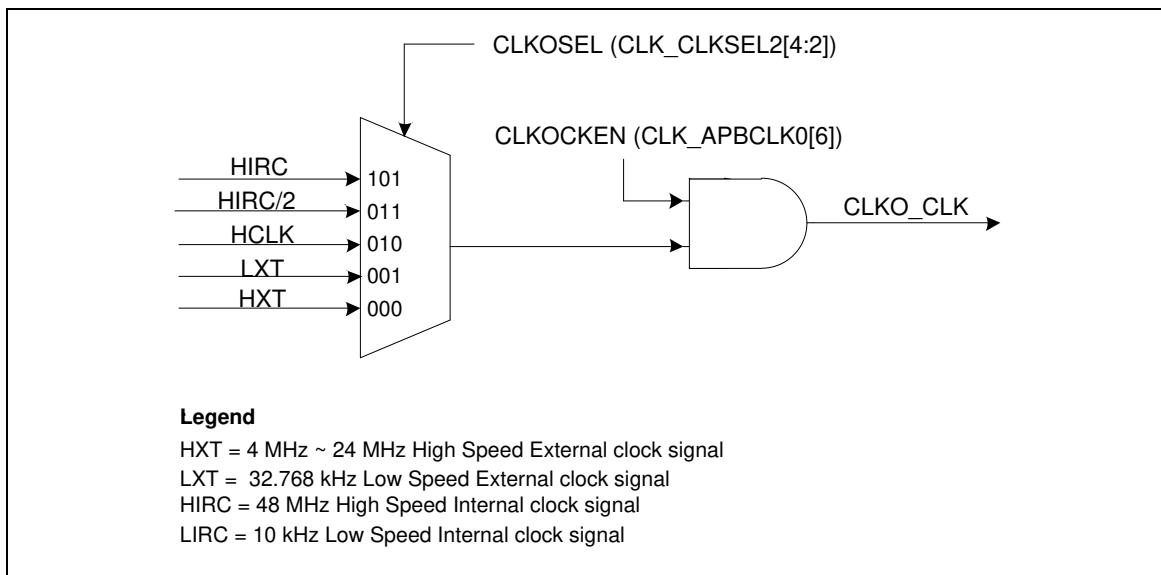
CLKOSEL (CLK_CLKSEL2[4:2])

CLKOCKEN (CLK_APBCLK0[6])

HIRC
101
HIRC/2
011
HCLK
010
LXT
001
HXT
000

CLKO_CLK

**Legend**

HXT = 4 MHz ~ 24 MHz High Speed External clock signal
LXT = 32.768 kHz Low Speed External clock signal
HIRC = 48 MHz High Speed Internal clock signal
LIRC = 10 kHz Low Speed Internal clock signal